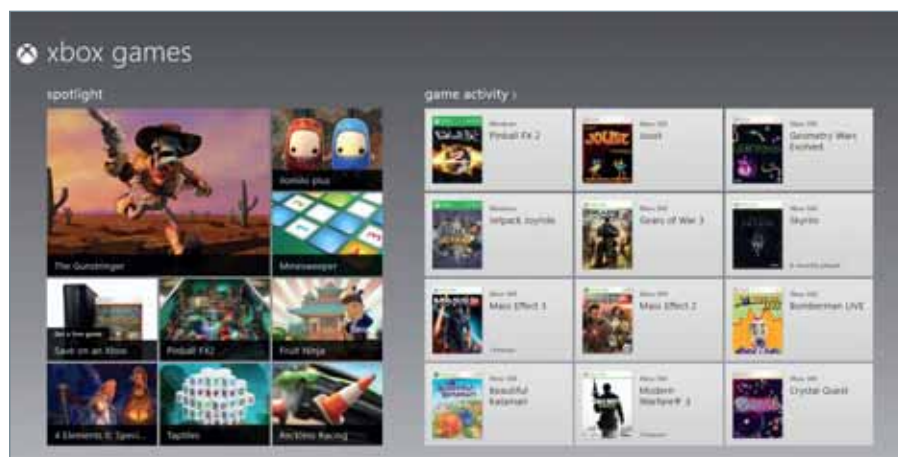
xbox games

spotlight

The Gunstringer

ilomilo plus

Minesweeper

Get a free game

Save on an Xbox

Pinball FX2

Fruit Ninja

4 Elements II: Speci...

Taptiles

Reckless Racing

game activity ›

Windows
Pinball FX 2

Xbox 360
Joust

Xbox 360
Geometry Wars Evolved

Windows
Jetpack Joyride

Xbox 360
Gears of War 3

Xbox 360
Skyrim

Xbox 360
Mass Effect 3

Xbox 360
Mass Effect 2

Xbox 360
Bomberman LIVE

Xbox 360
Beautiful Katamari

Xbox 360
Modern Warfare® 3

Xbox 360
Crystal Quest